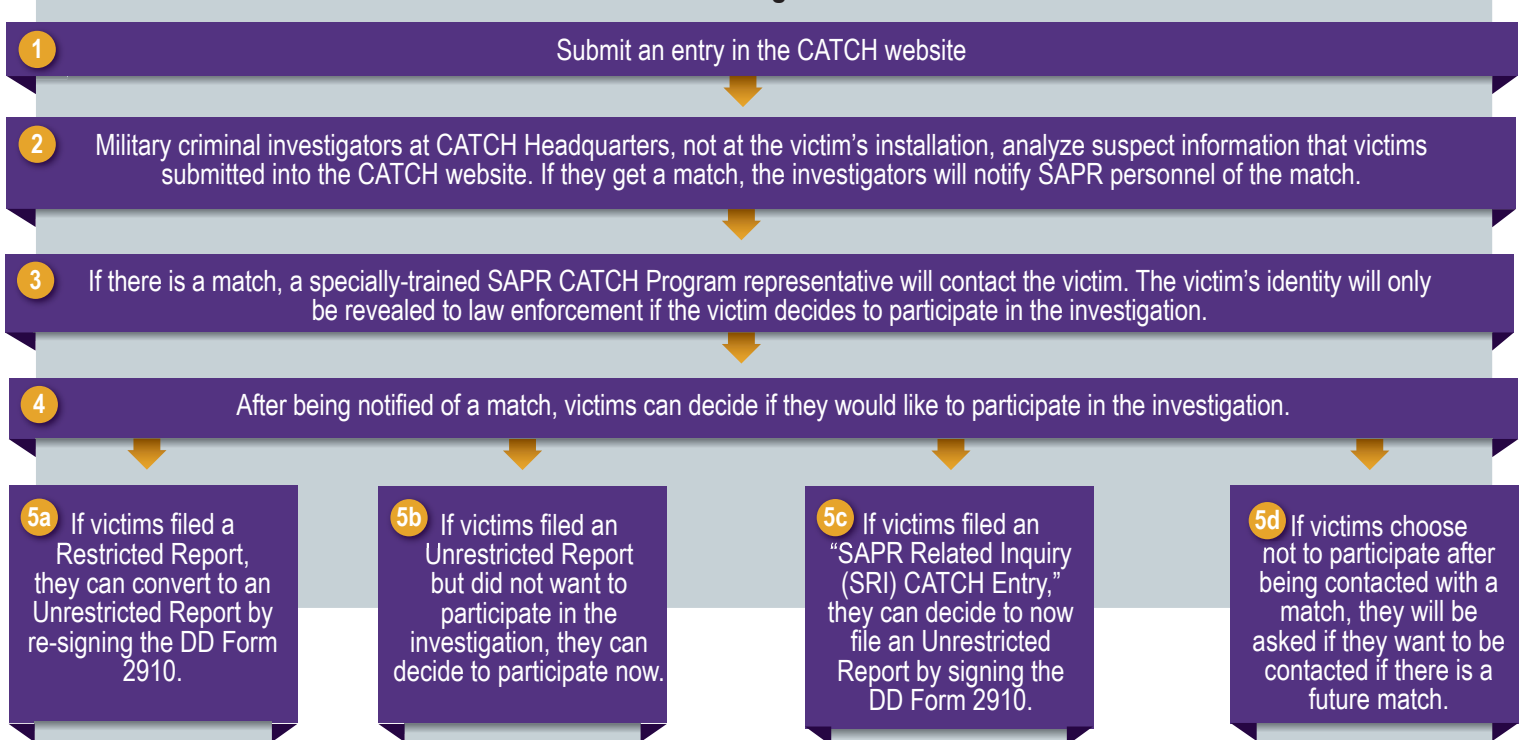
1 Submit an entry in the CATCH website

2 Military criminal investigators at CATCH Headquarters, not at the victim's installation, analyze suspect information that victims submitted into the CATCH website. If they get a match, the investigators will notify SAPR personnel of the match.

3 If there is a match, a specially-trained SAPR CATCH Program representative will contact the victim. The victim's identity will only be revealed to law enforcement if the victim decides to participate in the investigation.

4 After being notified of a match, victims can decide if they would like to participate in the investigation.

5a If victims filed a Restricted Report, they can convert to an Unrestricted Report by re-signing the DD Form 2910.

5b If victims filed an Unrestricted Report but did not want to participate in the investigation, they can decide to participate now.

5c If victims filed an "SAPR Related Inquiry (SRI) CATCH Entry," they can decide to now file an Unrestricted Report by signing the DD Form 2910.

5d If victims choose not to participate after being contacted with a match, they will be asked if they want to be contacted if there is a future match.